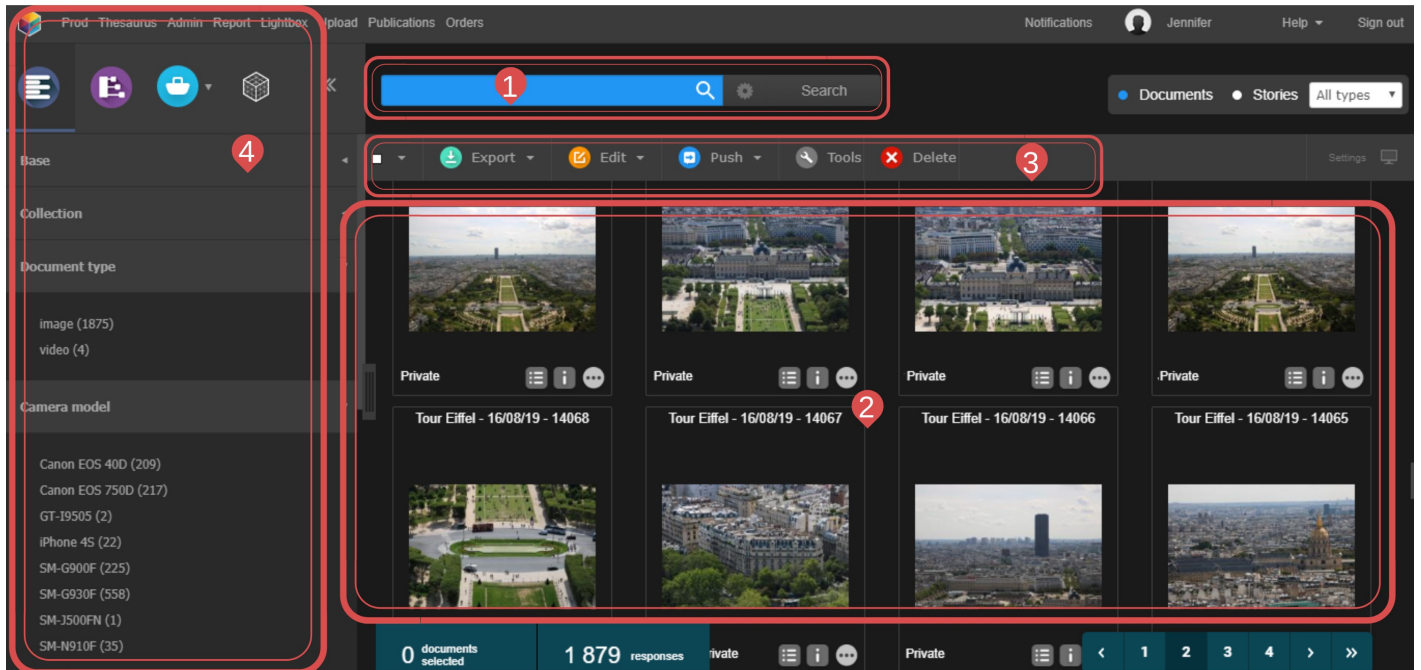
Prod Thesaurus Admin Report Lightbox Upload Publications Orders

Notifications Jennifer Help Sign out

1

Search

Documents Stories All types

4

Base

Collection

Document type

image (1875)
video (4)

Camera model

Canon EOS 40D (209)
Canon EOS 750D (217)
GT-I9505 (2)
iPhone 4S (22)
SM-G900F (225)
SM-G930F (558)
SM-J500FN (1)
SM-N910F (35)

Export Edit Push Tools Delete

3

Settings

Private Private Private Private

2

Tour Eiffel - 16/08/19 - 14068 Tour Eiffel - 16/08/19 - 14067 Tour Eiffel - 16/08/19 - 14066 Tour Eiffel - 16/08/19 - 14065

0 documents selected

1 879 responses

Private Private

‹ 1 2 3 4 › »